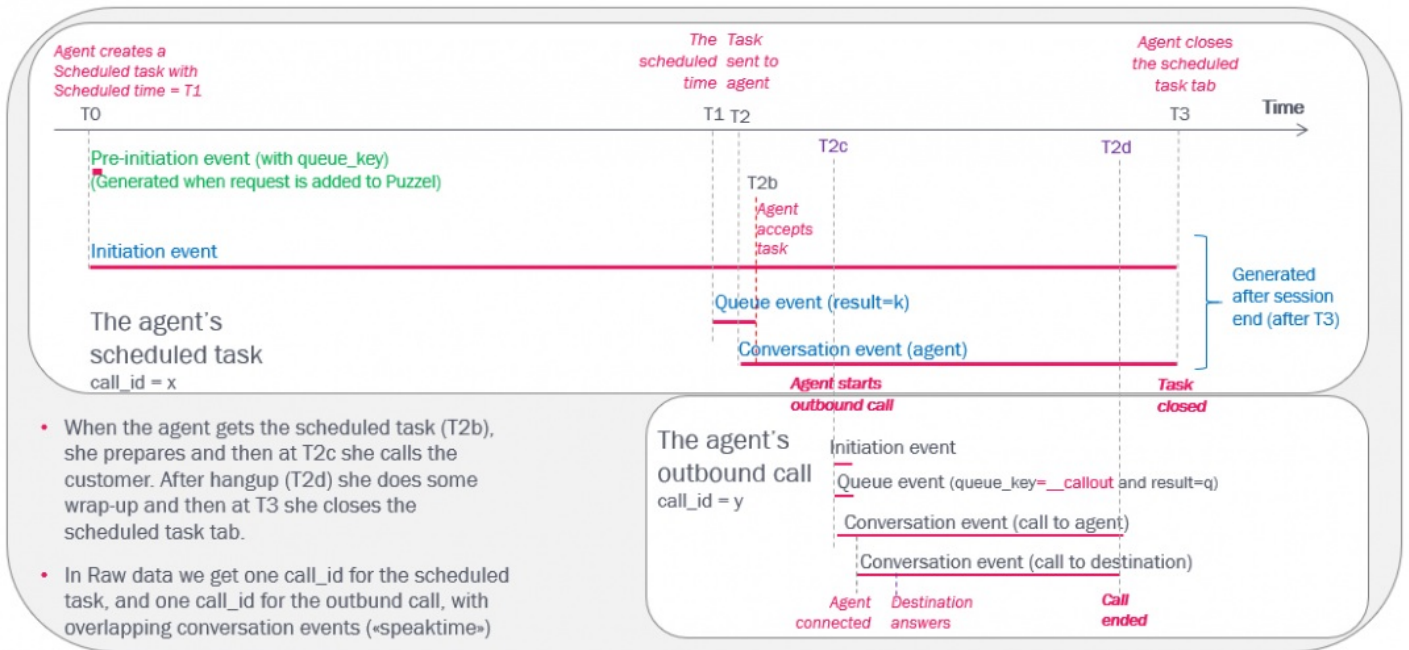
Agent creates a Scheduled task with Scheduled time = T1

The scheduled time

Task sent to agent

Agent closes the scheduled task tab

T0

T1 T2

T3

Time

T2c

T2d

Pre-initiation event (with queue_key)
(Generated when request is added to Puzzel)

T2b

Agent accepts task

Initiation event

Generated after session end (after T3)

Queue event (result=k)

The agent's scheduled task
call_id = x

Conversation event (agent)

Agent starts outbound call

Task closed

• When the agent gets the scheduled task (T2b), she prepares and then at T2c she calls the customer. After hangup (T2d) she does some wrap-up and then at T3 she closes the scheduled task tab.

• In Raw data we get one call_id for the scheduled task, and one call_id for the outbund call, with overlapping conversation events («speaktime»)

The agent's outbound call
call_id = y

Initiation event

Queue event (queue_key=__callout and result=q)

Conversation event (call to agent)

Conversation event (call to destination)

Agent connected

Destination answers

Call ended